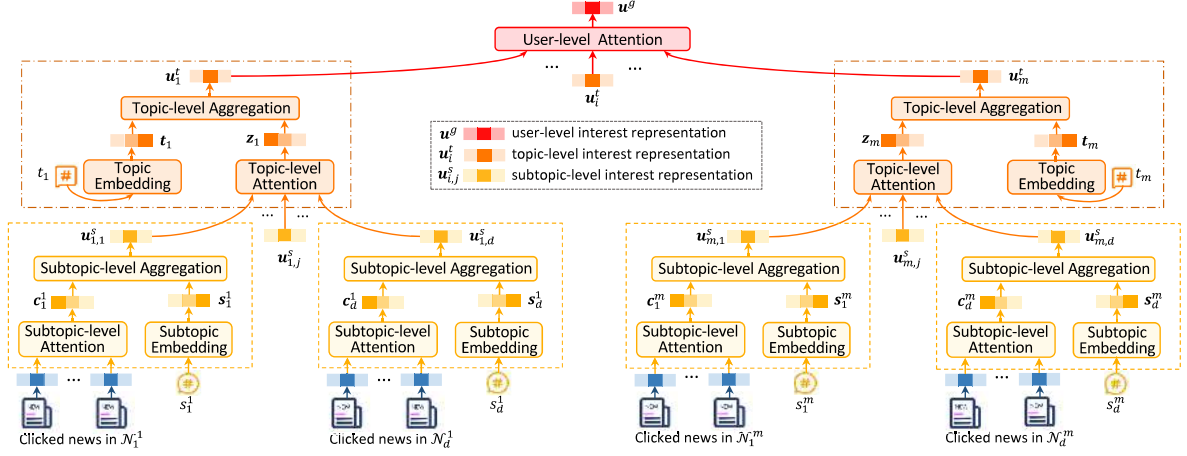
$\boldsymbol{u}^g$

User-level Attention

$\boldsymbol{u}_1^t$ ... $\boldsymbol{u}_i^t$ ... $\boldsymbol{u}_m^t$

Topic-level Aggregation

$\boldsymbol{t}_1$ $\boldsymbol{z}_1$

$t_1$ # Topic Embedding

Topic-level Attention

$\boldsymbol{u}^g$ user-level interest representation
$\boldsymbol{u}_i^t$ topic-level interest representation
$\boldsymbol{u}_{i,j}^s$ subtopic-level interest representation

Topic-level Aggregation

$\boldsymbol{z}_m$ $\boldsymbol{t}_m$

Topic-level Attention

Topic Embedding # $t_m$

$\boldsymbol{u}_{1,1}^s$ ... $\boldsymbol{u}_{1,j}^s$ ... $\boldsymbol{u}_{1,d}^s$

Subtopic-level Aggregation

$\boldsymbol{c}_1^1$ $\boldsymbol{s}_1^1$

Subtopic-level Attention

Subtopic Embedding

... #

$s_1^1$

Clicked news in $\mathcal{N}_1^1$

Subtopic-level Aggregation

$\boldsymbol{c}_d^1$ $\boldsymbol{s}_d^1$

Subtopic-level Attention

Subtopic Embedding

... #

$s_d^1$

Clicked news in $\mathcal{N}_d^1$

$\boldsymbol{u}_{m,1}^s$ ... $\boldsymbol{u}_{m,j}^s$ ... $\boldsymbol{u}_{m,d}^s$

Subtopic-level Aggregation

$\boldsymbol{c}_1^m$ $\boldsymbol{s}_1^m$

Subtopic-level Attention

Subtopic Embedding

... #

$s_1^m$

Clicked news in $\mathcal{N}_1^m$

Subtopic-level Aggregation

$\boldsymbol{c}_d^m$ $\boldsymbol{s}_d^m$

Subtopic-level Attention

Subtopic Embedding

... #

$s_d^m$

Clicked news in $\mathcal{N}_d^m$